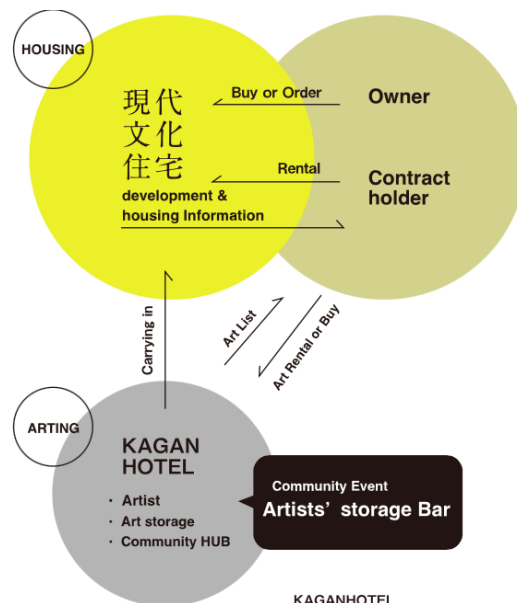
HOUSING

現代
文化
住宅

development & housing Information

Buy or Order

Owner

Rental

Contract holder

Carrying in

Art List

Art Rental or Buy

ARTING

KAGAN HOTEL

・ Artist
・ Art storage
・ Community HUB

Community Event
Artists' storage Bar

KAGANHOTEL